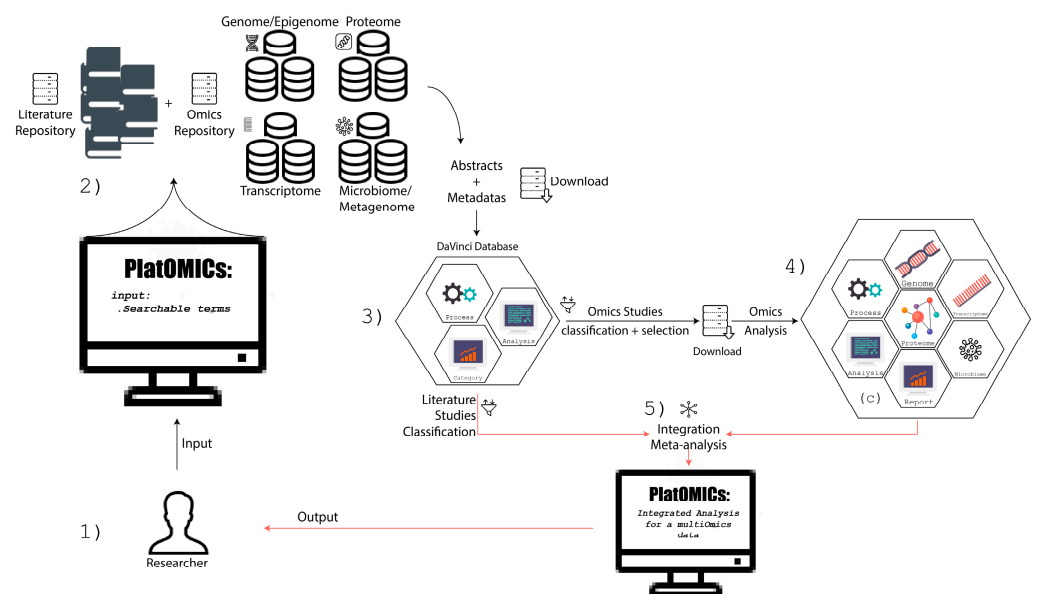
Genome/Epigenome Proteome

Literature Repository + Omics Repository

Transcriptome Microbiome/ Metagenome

2)

Abstracts + Metadatas

Download

DaVinci Database

PlatOMICs:

input: .Searchable terms

3)

Process

Analysis

Category

Omics Studies classification + selection

Download

Omics Analysis

4)

Process

Genome

Transcriptome

Proteome

Analysis

Microbiome

Report

(c)

Literature Studies Classification

5) Integration Meta-analysis

Input

PlatOMICs:

Integrated Analysis for a multiOmics data

1)

Output

Researcher